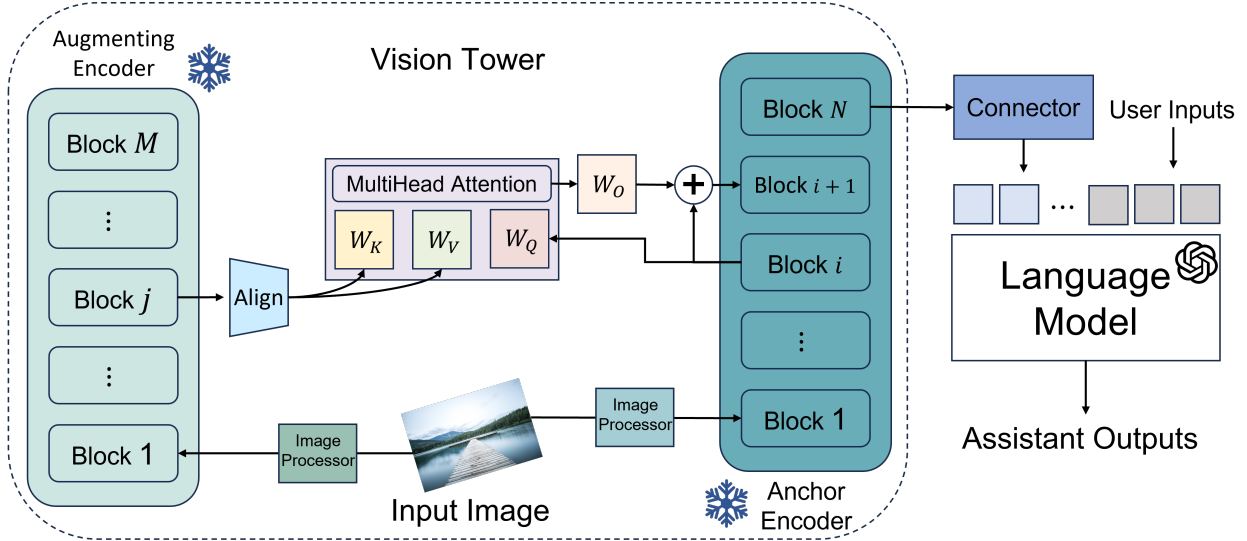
Augmenting Encoder

Vision Tower

Block $M$

⋮

Block $j$

⋮

Block 1

Align

MultiHead Attention

$W_K$

$W_V$

$W_Q$

$W_O$

+

Block $N$

Block $i+1$

Block $i$

⋮

Block 1

Image Processor

Image Processor

Input Image

Anchor Encoder

Connector

User Inputs

...

Language Model

Assistant Outputs